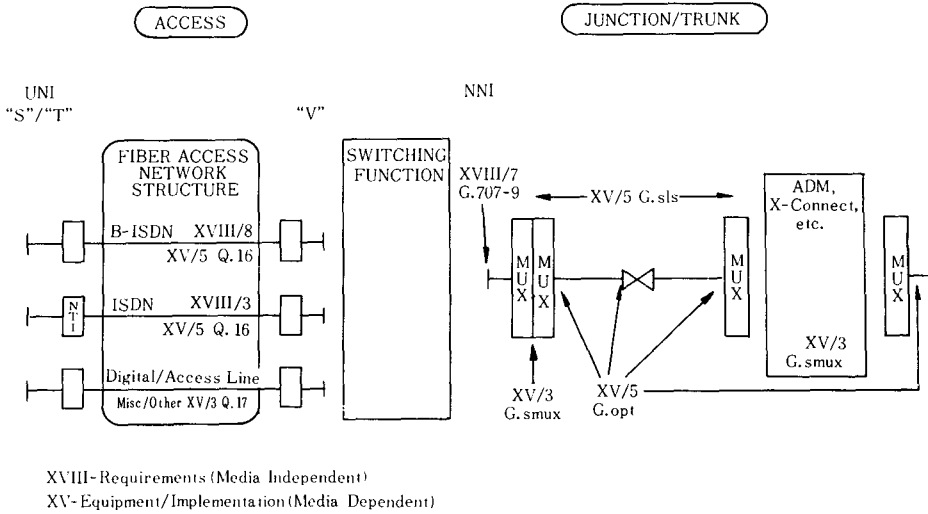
ACCESS

JUNCTION/TRUNK

UNI
"S"/"T"

"V"

NNI

FIBER ACCESS NETWORK STRUCTURE

B-ISDN XVIII/8
XV/5 Q.16

NTI

ISDN XVIII/3
XV/5 Q.16

Digital/Access Line
Misc/Other XV/3 Q.17

SWITCHING FUNCTION

XVIII/7
G.707-9

XV/5 G.sls

MUX

MUX

MUX

ADM, X-Connect, etc.

XV/3
G.smux

MUX

XV/3
G.smux

XV/5
G.opt

XVIII-Requirements (Media Independent)
XV-Equipment/Implementation (Media Dependent)